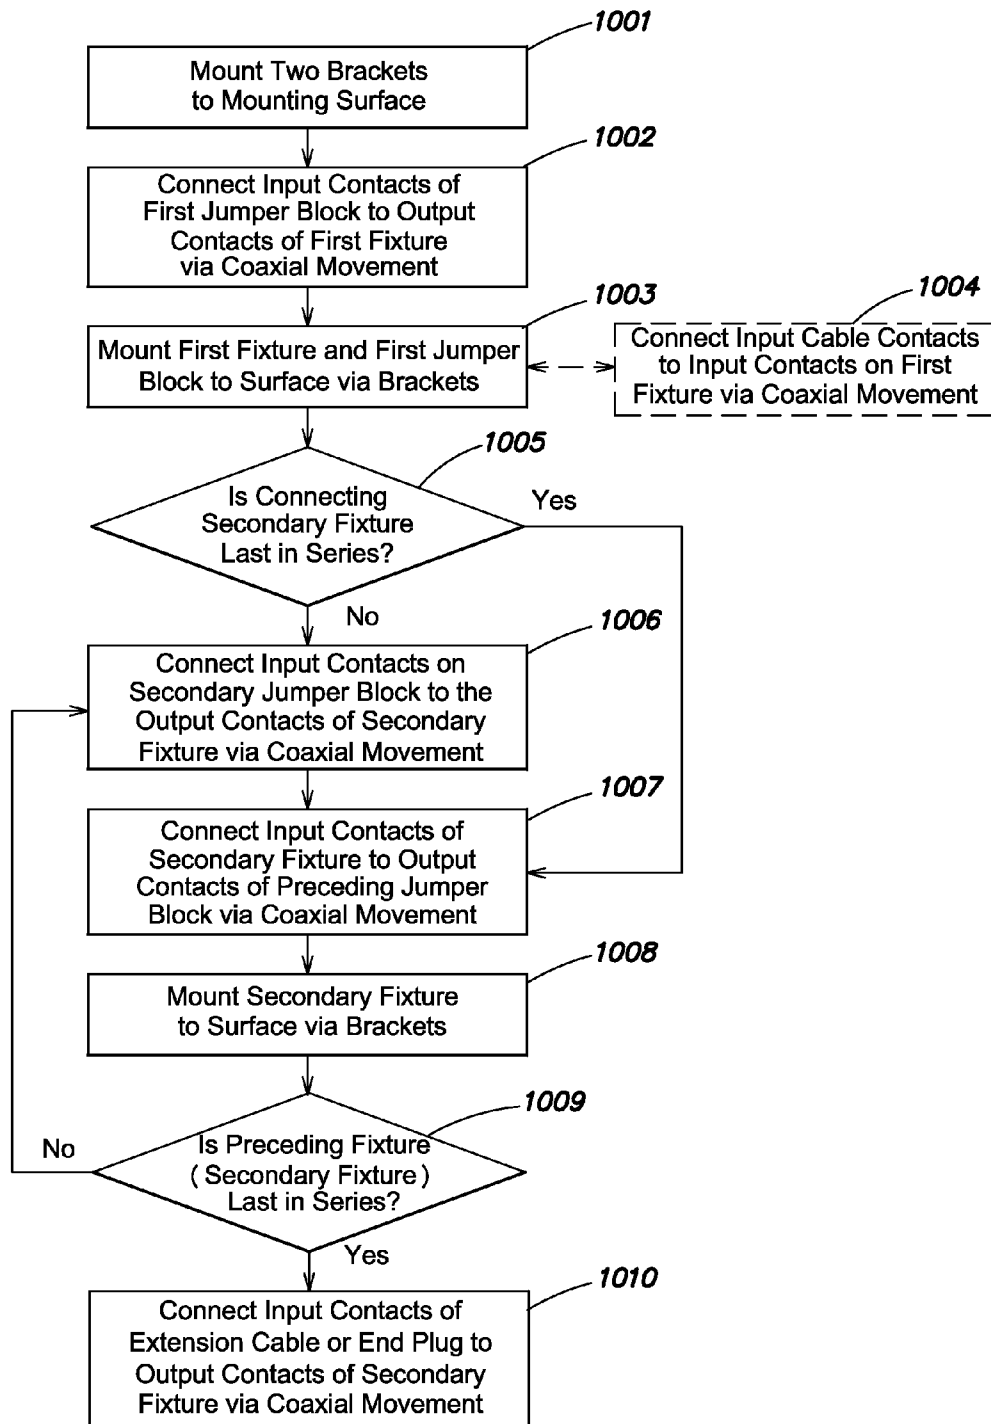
1001

Mount Two Brackets to Mounting Surface

1002

Connect Input Contacts of First Jumper Block to Output Contacts of First Fixture via Coaxial Movement

1003

Mount First Fixture and First Jumper Block to Surface via Brackets

1004

Connect Input Cable Contacts to Input Contacts on First Fixture via Coaxial Movement

1005

Is Connecting Secondary Fixture Last in Series?

Yes

No

1006

Connect Input Contacts on Secondary Jumper Block to the Output Contacts of Secondary Fixture via Coaxial Movement

1007

Connect Input Contacts of Secondary Fixture to Output Contacts of Preceding Jumper Block via Coaxial Movement

1008

Mount Secondary Fixture to Surface via Brackets

1009

No

Is Preceding Fixture (Secondary Fixture) Last in Series?

Yes

1010

Connect Input Contacts of Extension Cable or End Plug to Output Contacts of Secondary Fixture via Coaxial Movement